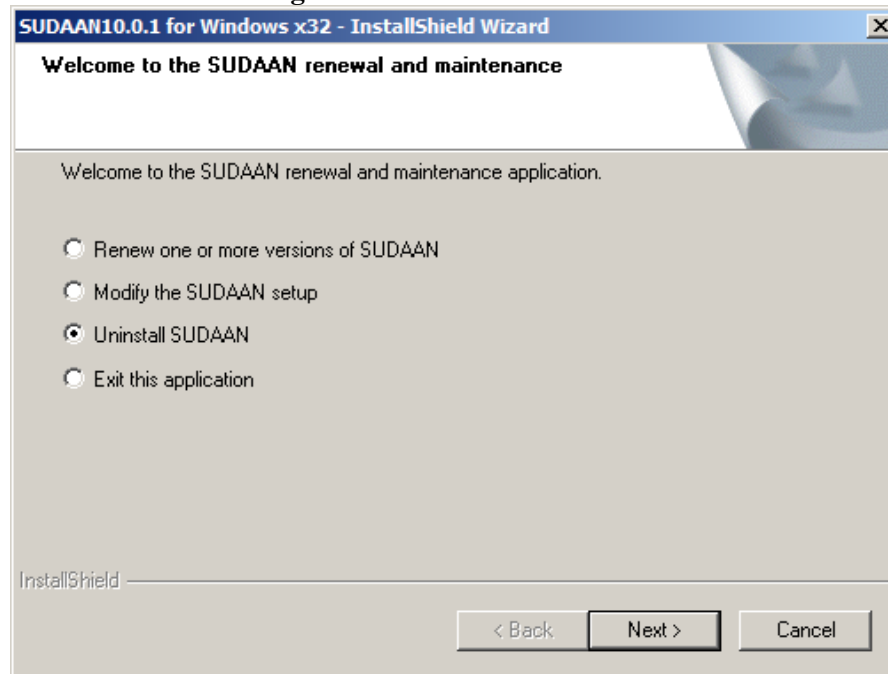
SUDAAN10.0.1 for Windows x32 - InstallShield Wizard

Welcome to the SUDAAN renewal and maintenance

Welcome to the SUDAAN renewal and maintenance application.

Renew one or more versions of SUDAAN

Modify the SUDAAN setup

Uninstall SUDAAN

Exit this application

InstallShield

< Back

Next >

Cancel